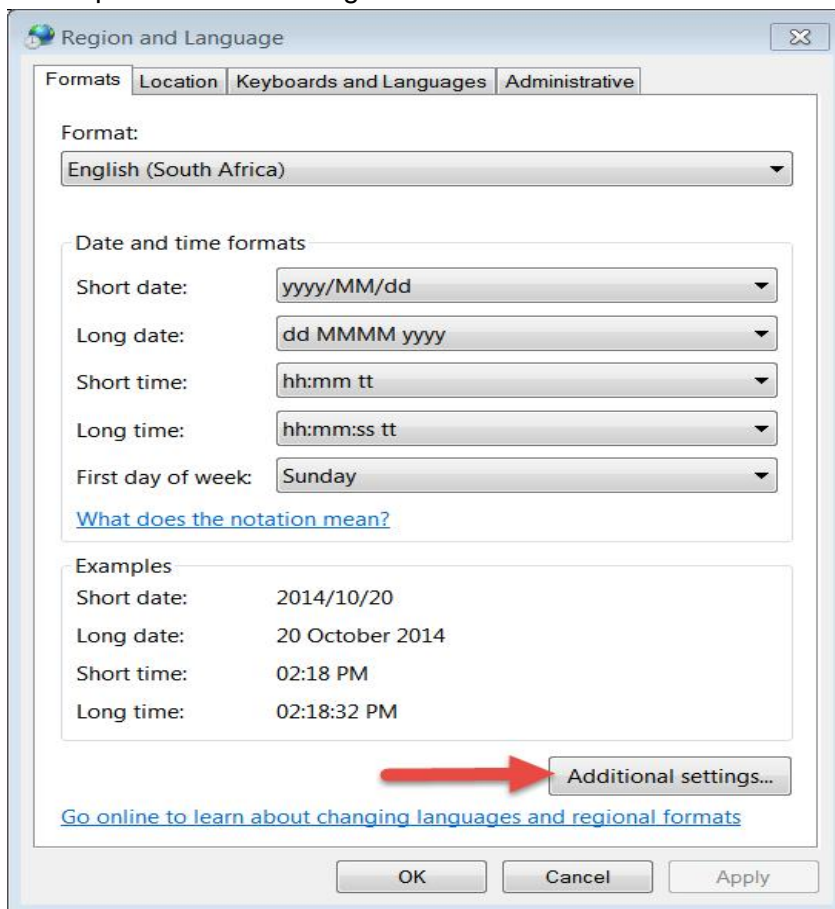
Region and Language

Formats | Location | Keyboards and Languages | Administrative

Format:
English (South Africa)

Date and time formats

| | |
|---|---|
| Short date: | yyyy/MM/dd |
| Long date: | dd MMMM yyyy |
| Short time: | hh:mm tt |
| Long time: | hh:mm:ss tt |
| First day of week: | Sunday |

What does the notation mean?

Examples

| | |
|---|---|
| Short date: | 2014/10/20 |
| Long date: | 20 October 2014 |
| Short time: | 02:18 PM |
| Long time: | 02:18:32 PM |

Additional settings...

Go online to learn about changing languages and regional formats

OK Cancel Apply